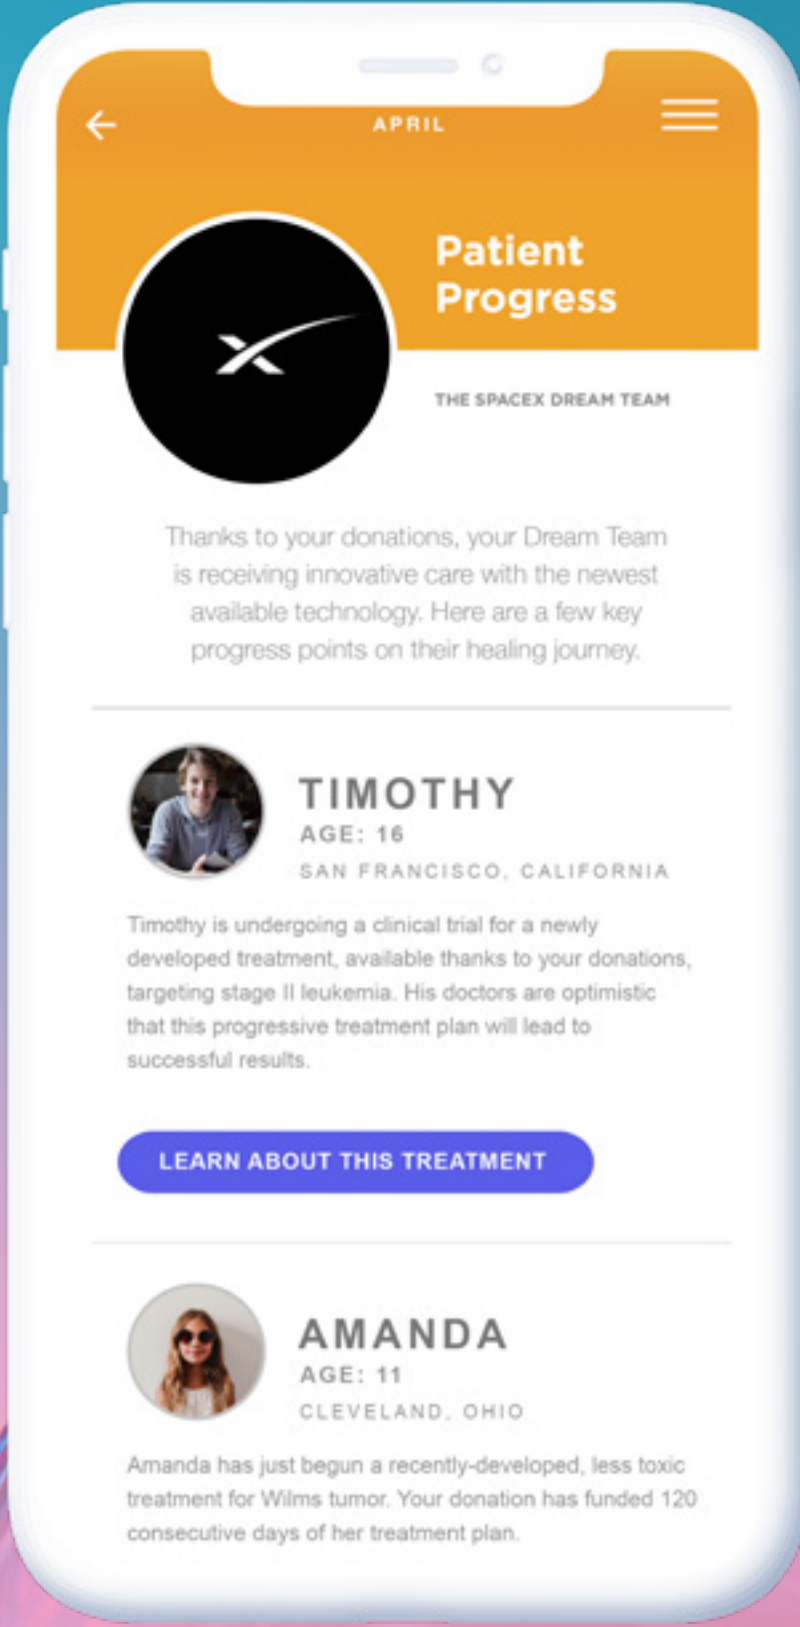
APRIL

Patient Progress

THE SPACEX DREAM TEAM

Thanks to your donations, your Dream Team is receiving innovative care with the newest available technology. Here are a few key progress points on their healing journey.

TIMOTHY
AGE: 16
SAN FRANCISCO, CALIFORNIA

Timothy is undergoing a clinical trial for a newly developed treatment, available thanks to your donations, targeting stage II leukemia. His doctors are optimistic that this progressive treatment plan will lead to successful results.

LEARN ABOUT THIS TREATMENT

AMANDA
AGE: 11
CLEVELAND, OHIO

Amanda has just begun a recently-developed, less toxic treatment for Wilms tumor. Your donation has funded 120 consecutive days of her treatment plan.